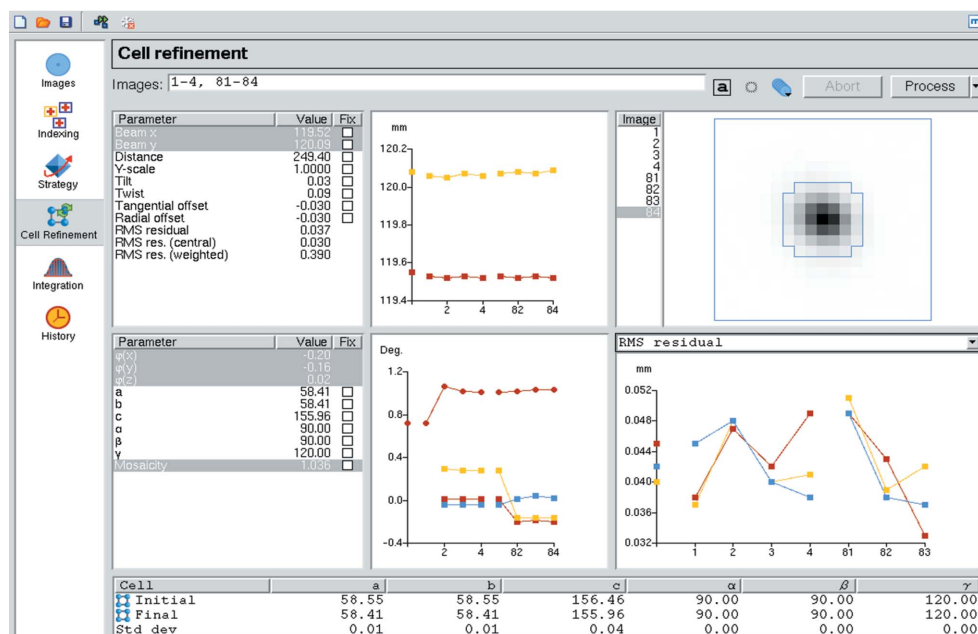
Images
Indexing
Strategy
Cell Refinement
Integration
History

Cell refinement

Images: 1-4, 81-84

a

Abort

Process

| Parameter | Value | Fix |
|---|---|---|
| Beam x | 119.52 | ☐ |
| Beam y | 120.09 | ☐ |
| Distance | 249.40 | ☐ |
| Y-scale | 1.0000 | ☐ |
| Tilt | 0.03 | ☐ |
| Twist | 0.09 | ☐ |
| Tangential offset | -0.030 | ☐ |
| Radial offset | -0.030 | ☐ |
| RMS residual | 0.037 | |
| RMS res. (central) | 0.030 | |
| RMS res. (weighted) | 0.390 | |

mm
120.2
120.0
119.8
119.6
119.4
2 4 82 84

Image
1
2
3
4
81
82
83
84

| Parameter | Value | Fix |
|---|---|---|
| φ(x) | -0.20 | |
| φ(y) | -0.16 | |
| φ(z) | 0.02 | |
| a | 58.41 | ☐ |
| b | 58.41 | ☐ |
| c | 155.96 | ☐ |
| α | 90.00 | ☐ |
| β | 90.00 | ☐ |
| γ | 120.00 | ☐ |
| Mosaicity | 1.036 | ☐ |

Deg.
1.2
0.8
0.4
0.0
-0.4
2 4 82 84

RMS residual

mm
0.052
0.048
0.044
0.040
0.036
0.032
1 2 3 4 81 82 83

| Cell | a | b | c | α | β | γ |
|---|---|---|---|---|---|---|
| Initial | 58.55 | 58.55 | 156.46 | 90.00 | 90.00 | 120.00 |
| Final | 58.41 | 58.41 | 155.96 | 90.00 | 90.00 | 120.00 |
| Std dev | 0.01 | 0.01 | 0.04 | 0.00 | 0.00 | 0.00 |